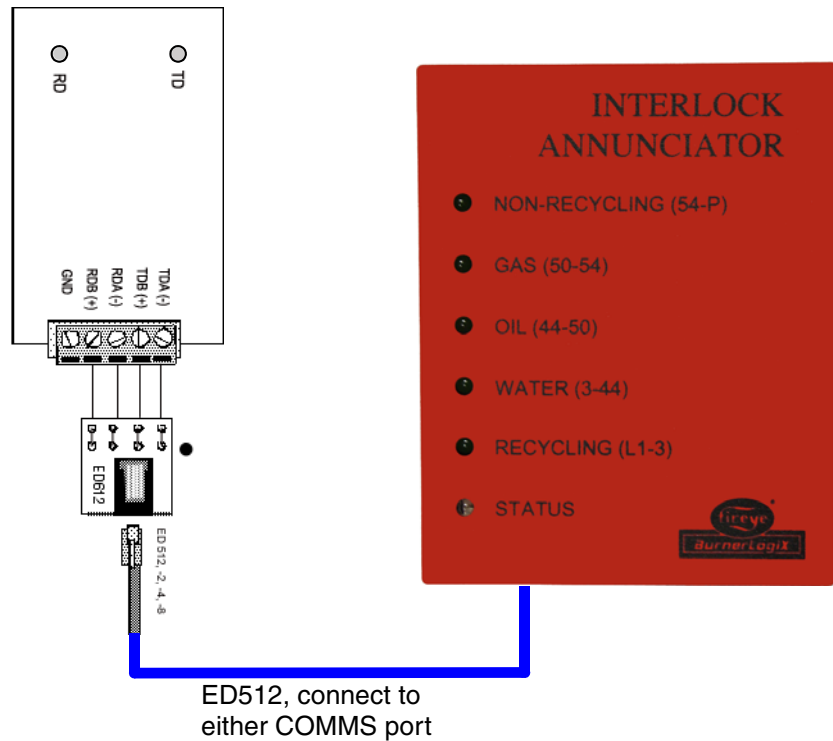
RD
TD
GND
RDB (+)
RDA (-)
TDB (+)
TDA (-)
ED612
ED512, -2, -4, -8

INTERLOCK
ANNUNCIATOR
NON-RECYCLING (54-P)
GAS (50-54)
OIL (44-50)
WATER (3-44)
RECYCLING (L1-3)
STATUS
fireye
BurnerLogiX

ED512, connect to
either COMMS port